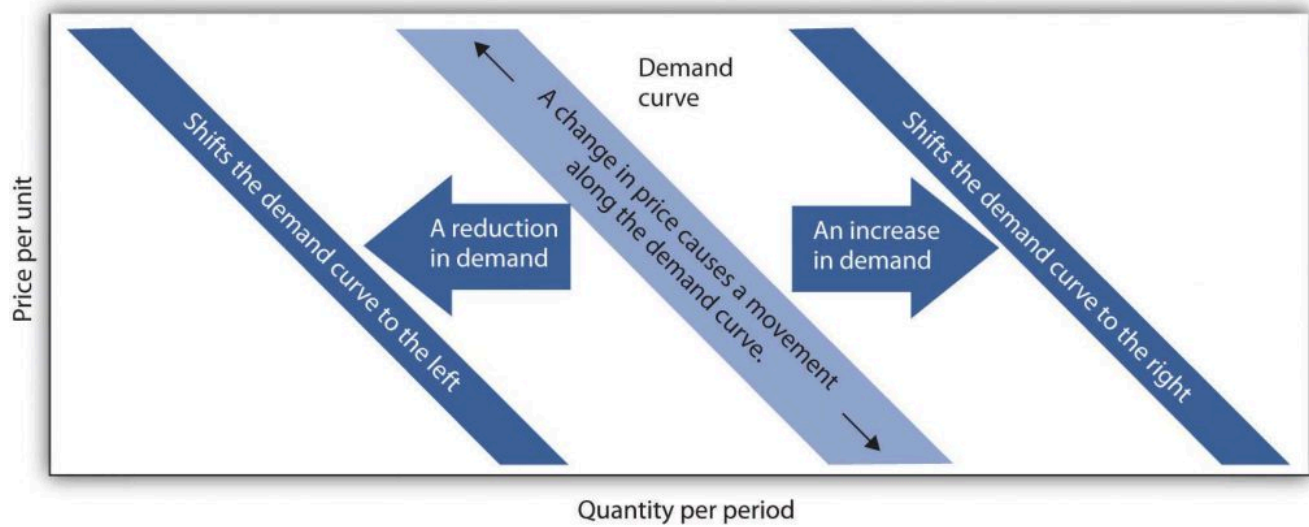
Demand curve

Shifts the demand curve to the left

A change in price causes a movement along the demand curve.

Shifts the demand curve to the right

A reduction in demand

An increase in demand

Price per unit

Quantity per period